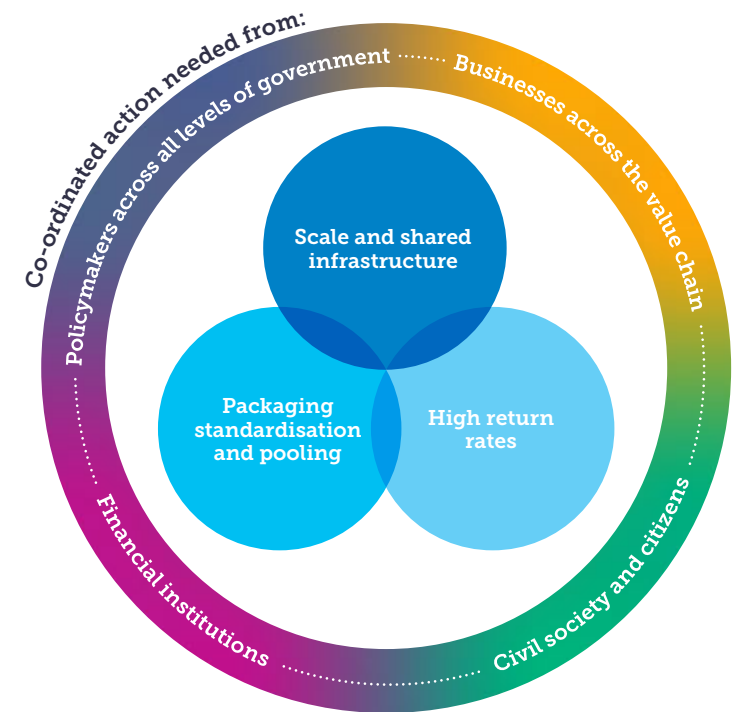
Co-ordinated action needed from:

Policymakers across all levels of government

Businesses across the value chain

Civil society and citizens

Financial institutions

Scale and shared infrastructure

Packaging standardisation and pooling

High return rates